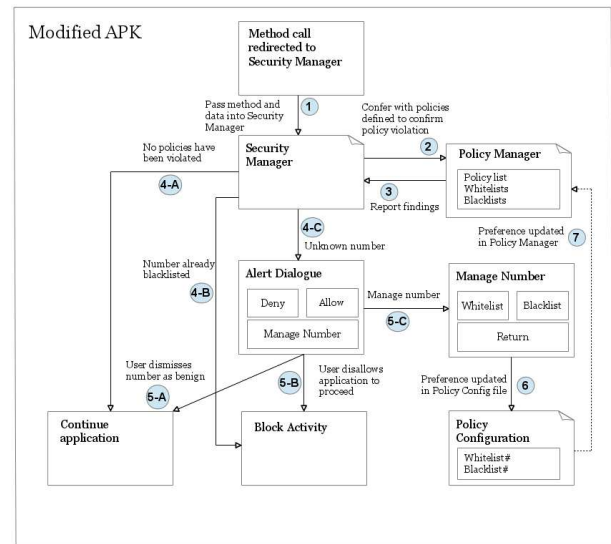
Modified APK

Method call redirected to Security Manager

Pass method and data into Security Manager

1

Confer with policies defined to confirm policy violation

2

No policies have been violated

4-A

Security Manager

Policy Manager

Policy list
Whitelists
Blacklists

3

Report findings

4-C

Unknown number

Preference updated in Policy Manager

7

Number already blacklisted

4-B

Alert Dialogue

Deny

Allow

Manage Number

Manage number

5-C

Manage Number

Whitelist

Blacklist

Return

User dismisses number as benign

5-A

5-B

User disallows application to proceed

Preference updated in Policy Config file

6

Continue application

Block Activity

Policy Configuration

Whitelist#
Blacklist#